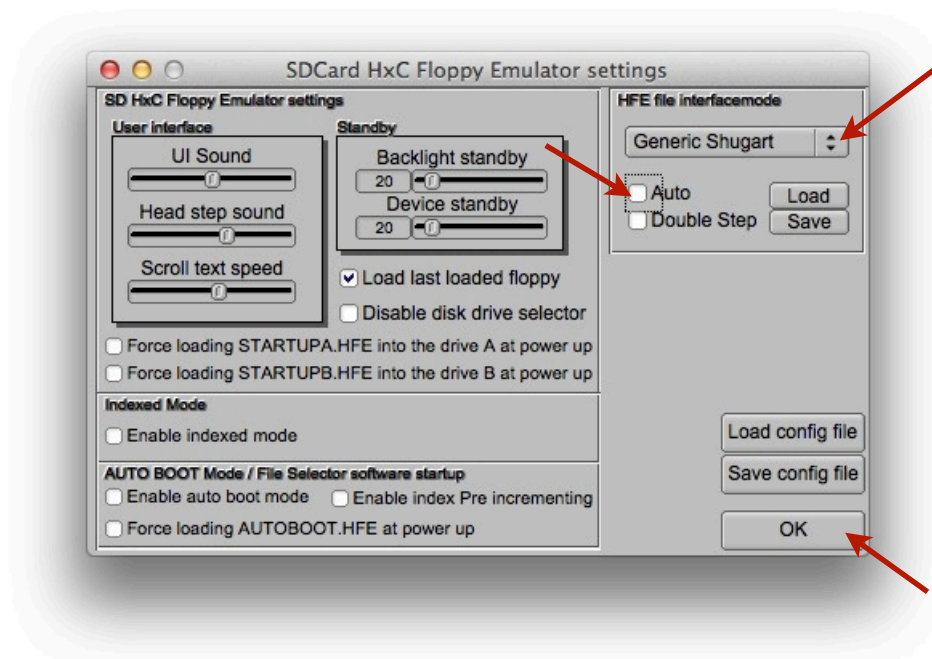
SDCard HxC Floppy Emulator settings

SD HxC Floppy Emulator settings

User interface

UI Sound

Head step sound

Scroll text speed

Standby

Backlight standby

20

Device standby

20

Load last loaded floppy

Disable disk drive selector

Force loading STARTUPA.HFE into the drive A at power up

Force loading STARTUPB.HFE into the drive B at power up

Indexed Mode

Enable indexed mode

AUTO BOOT Mode / File Selector software startup

Enable auto boot mode

Enable index Pre incrementing

Force loading AUTOBOOT.HFE at power up

HFE file interfacemode

Generic Shugart

Auto

Double Step

Load

Save

Load config file

Save config file

OK